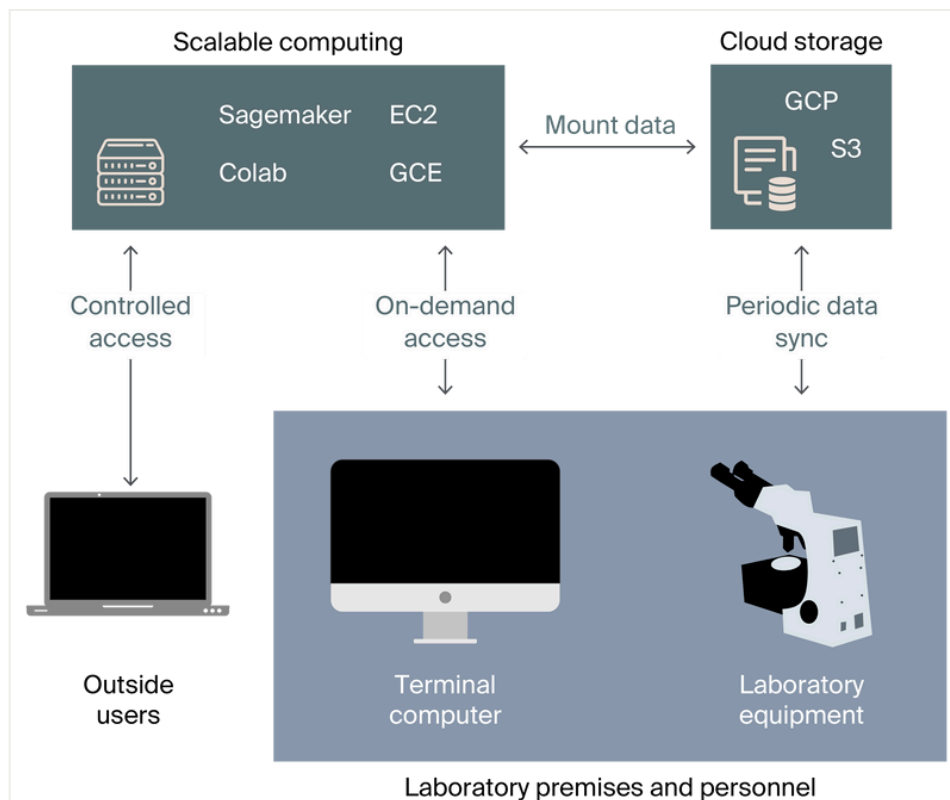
Scalable computing

Sagemaker EC2

Colab GCE

Mount data

Cloud storage

GCP

S3

Controlled access

On-demand access

Periodic data sync

Outside users

Terminal computer

Laboratory equipment

Laboratory premises and personnel